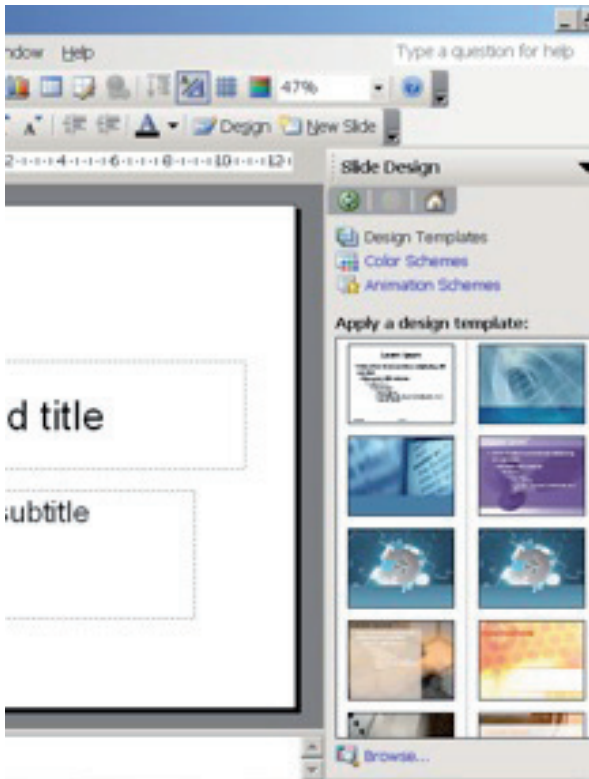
ndow Help

Type a question for help

47%

Design New Slide

2 · 1 · 4 · 1 · 6 · 1 · 8 · 1 · 10 · 1 · 12

Slide Design

Design Templates
Color Schemes
Animation Schemes

Apply a design template:

d title

subtitle

Browse...